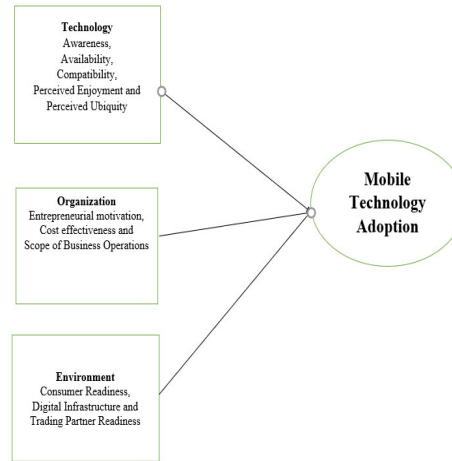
Technology
Awareness, Availability, Compatibility, Perceived Enjoyment and Perceived Ubiquity

Organization
Entrepreneurial motivation, Cost effectiveness and Scope of Business Operations

Environment
Consumer Readiness, Digital Infrastructure and Trading Partner Readiness

Mobile Technology Adoption